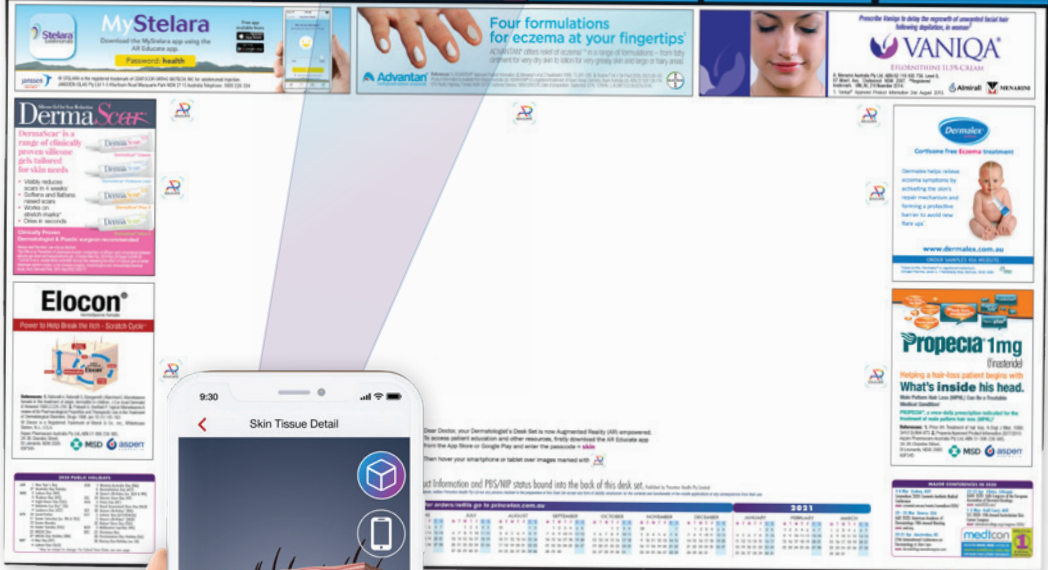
Stelara

MyStelara
Download the MyStelara app using the AR Educate app
Password: health

Free app available from
App Store
Google Play

janssen

® STELARA is a registered trademark of JANSSEN BIOTECH, INC. for ustekinumab injection. JANSSEN-CILAG Pty Ltd 1-5 Khartoum Road Macquarie Park NSW 2113 Australia Telephone: 1800 226 334

Four formulations for eczema at your fingertips*

ADVANTAN® offers relief of eczema* in a range of formulations – from fatty ointment for very dry skin to lotion for very greasy skin and large or hairy areas.

Advantan

Prescribe Vaniqa to delay the regrowth of unwanted facial hair following depilation, in women

VANIQA
EFLORNITHINE 11.5% CREAM

Almirall
MENARINI

DermaScar
DermaScar® is a range of clinically proven silicone gels tailored for skin needs
• Visibly reduces scars in 4 weeks
• Softens and flattens raised scars
• Improves stretch marks
• Dries in seconds
Clinically Proven
Dermatologist & Plastic surgeon recommended

Dermalex
Corticosteroid free Eczema treatment
Dermalex helps relieve eczema symptoms by activating the skin's repair mechanism and forming a protective barrier to avoid new flare ups
www.dermalex.com.au
ORDER SAMPLES 1800 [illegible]

Elocon®
Power to Help Break the Itch - Scratch Cycle
MSD
aspen

Propecia 1mg
(finasteride)
Helping a hair-loss patient begins with
What's inside his head.
MSD
aspen

9:30
Skin Tissue Detail

Dear Doctor, your Dermatologist's Desk Set is now Augmented Reality (AR) empowered.
To access patient education and other resources, firstly download the AR Educate app from the App Store or Google Play and enter the passcode = skin
Then hover your smartphone or tablet over images marked with

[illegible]ct Information and PBS/NIP status bound into the back of this desk set. Published by Princeton Health Pty Limited

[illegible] orders/refills go to princeton.com.au

2020 PUBLIC HOLIDAYS

AUGUST
SEPTEMBER
OCTOBER
NOVEMBER
DECEMBER
2021
JANUARY
FEBRUARY
MARCH

MAJOR CONFERENCES IN 2020

medicon